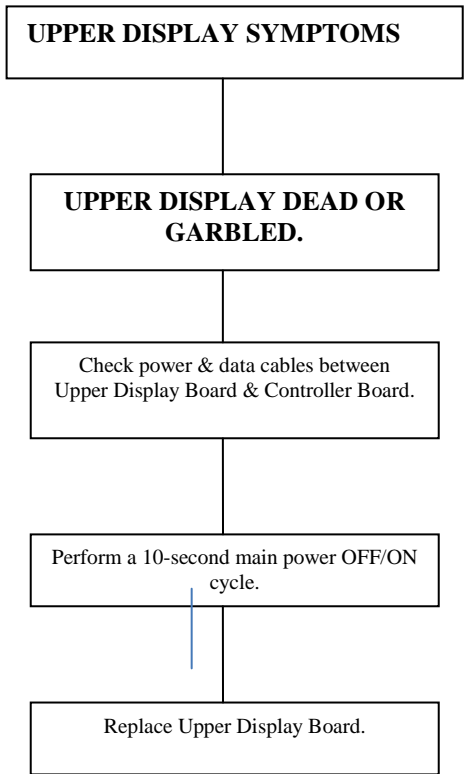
UPPER DISPLAY SYMPTOMS

UPPER DISPLAY DEAD OR GARBLED.

Check power & data cables between Upper Display Board & Controller Board.

Perform a 10-second main power OFF/ON cycle.

Replace Upper Display Board.